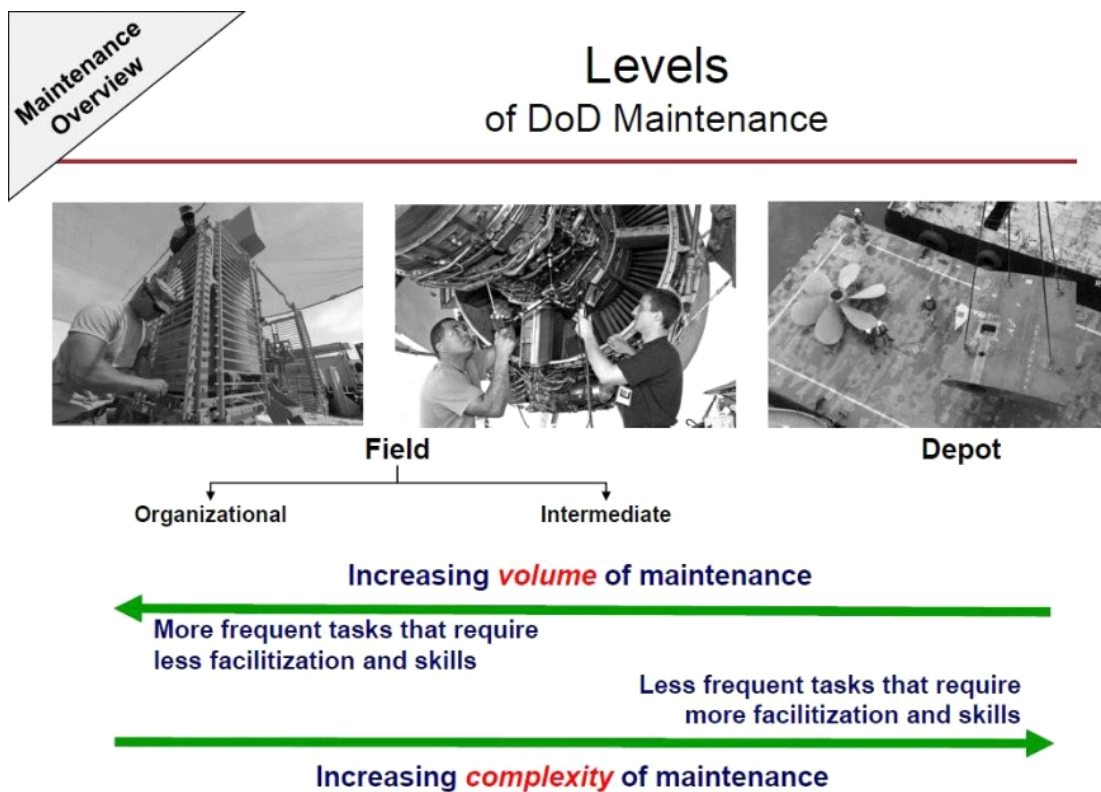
Maintenance Overview

Levels
of DoD Maintenance

Field

Organizational

Intermediate

Depot

Increasing *volume* of maintenance

More frequent tasks that require less facilitization and skills

Less frequent tasks that require more facilitization and skills

Increasing *complexity* of maintenance